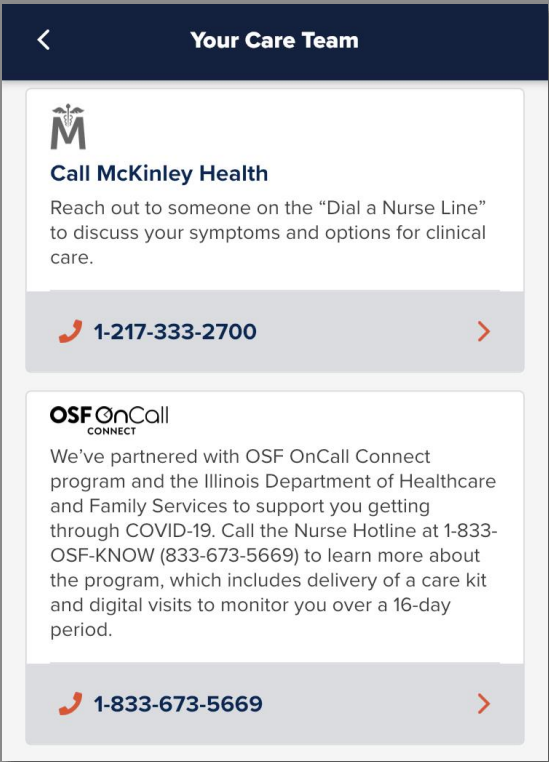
Your Care Team

M

Call McKinley Health

Reach out to someone on the “Dial a Nurse Line” to discuss your symptoms and options for clinical care.

1-217-333-2700

OSF OnCall CONNECT

We’ve partnered with OSF OnCall Connect program and the Illinois Department of Healthcare and Family Services to support you getting through COVID-19. Call the Nurse Hotline at 1-833-OSF-KNOW (833-673-5669) to learn more about the program, which includes delivery of a care kit and digital visits to monitor you over a 16-day period.

1-833-673-5669